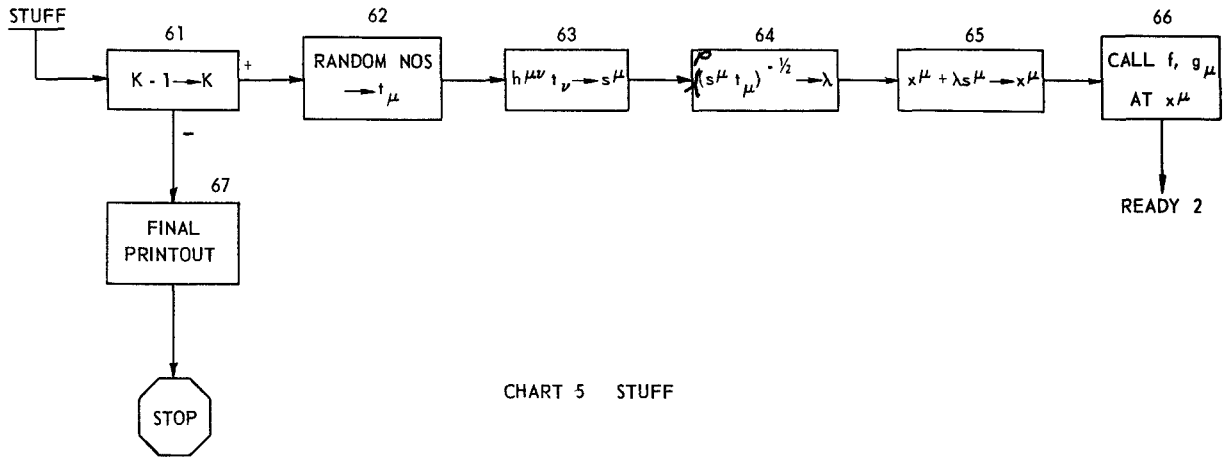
STUFF

61

$K - 1 \rightarrow K$

+

-

62

RANDOM NOS $\rightarrow t_\mu$

63

$h^{\mu\nu} t_\nu \rightarrow s^\mu$

64

$\rho(s^\mu t_\mu)^{-\frac{1}{2}} \rightarrow \lambda$

65

$x^\mu + \lambda s^\mu \rightarrow x^\mu$

66

CALL f, $g_\mu$ AT $x^\mu$

READY 2

67

FINAL PRINTOUT

STOP

CHART 5 STUFF